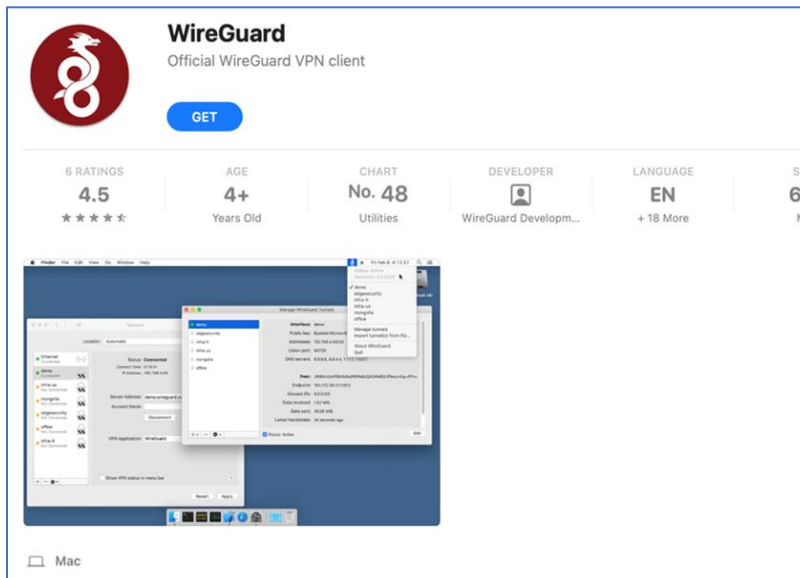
WireGuard
Official WireGuard VPN client
GET

6 RATINGS
4.5
★★★★☆

AGE
4+
Years Old

CHART
No. 48
Utilities

DEVELOPER
WireGuard Developm...

LANGUAGE
EN
+ 18 More

S
6
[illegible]

Finder File Edit View Go Window Help

Manage WireGuard Tunnels

Network

Location: Automatic

Status: Connected

Disconnect

demo
edgesecurity
infra-fr
infra-us
mongolia
office

Interface: demo
Public key:
Addresses:
Listen port:
DNS servers:

Peer:
Endpoint:
Allowed IPs:
Data received:
Data sent:
Latest handshake:

Status: Active

Edit

Manage tunnels
Import tunnel(s) from file...
About WireGuard
Quit

Show VPN status in menu bar

Revert Apply

Mac